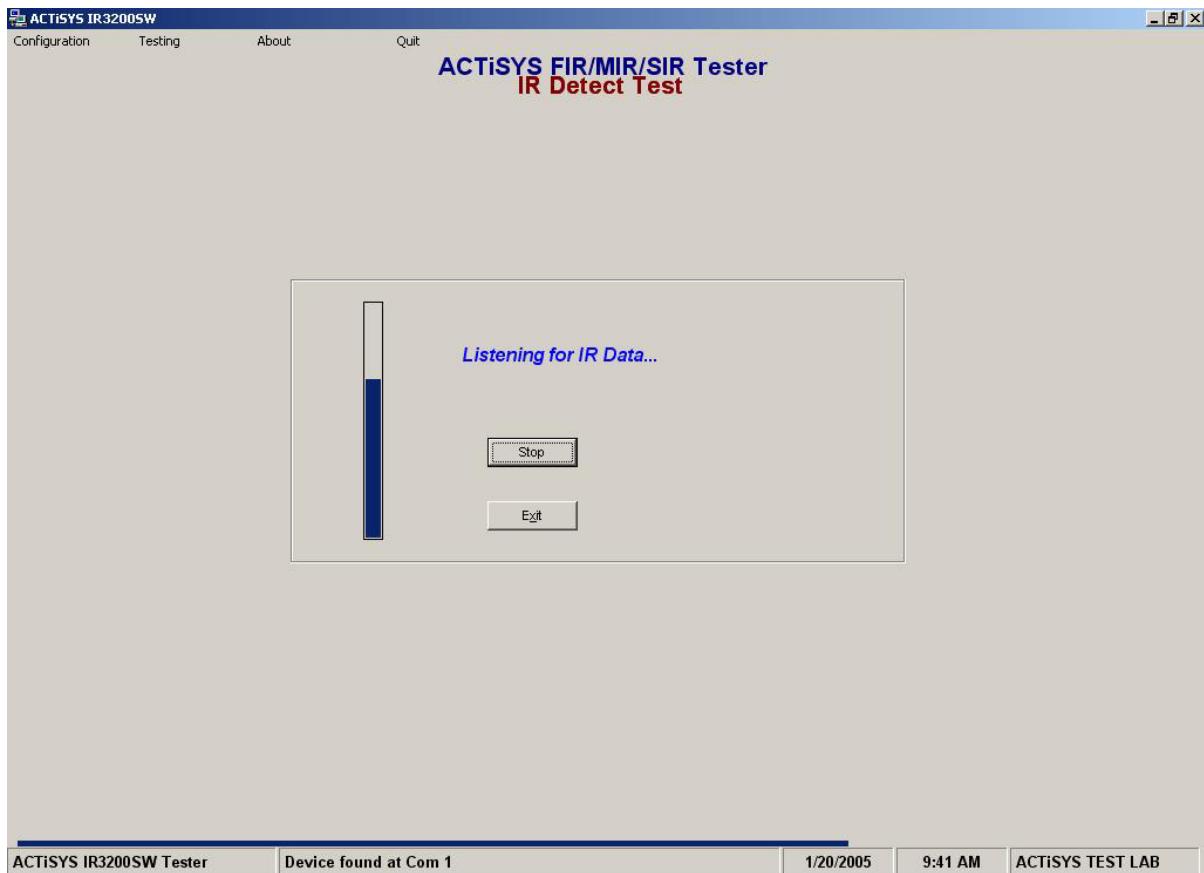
ACTiSYS IR3200SW

Configuration Testing About Quit

ACTiSYS FIR/MIR/SIR Tester
IR Detect Test

Listening for IR Data...

Stop

Exit

ACTiSYS IR3200SW Tester | Device found at Com 1 | 1/20/2005 | 9:41 AM | ACTiSYS TEST LAB